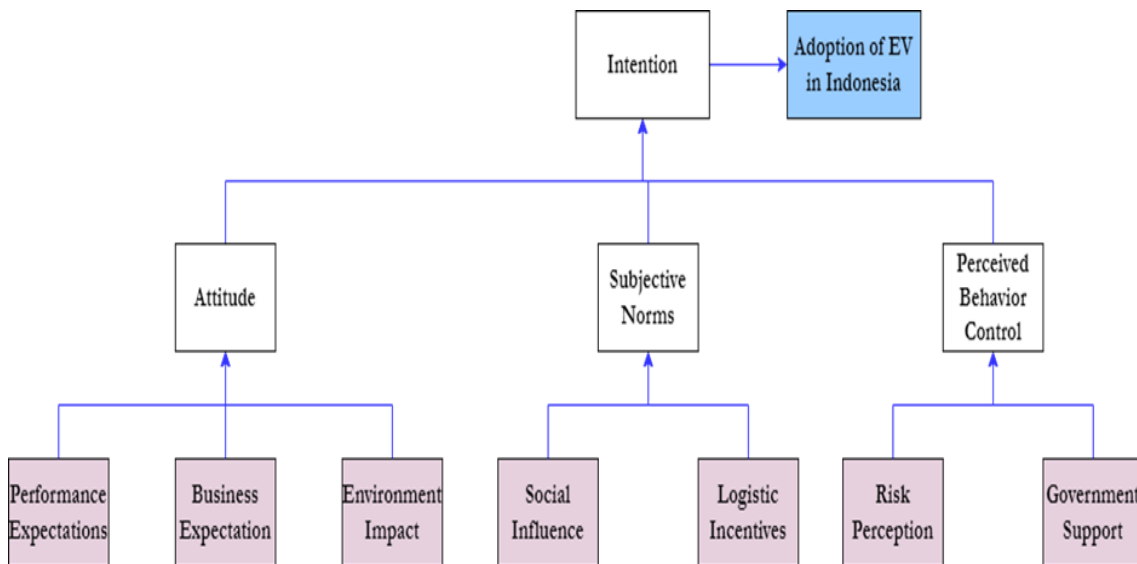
Intention

Adoption of EV in Indonesia

Attitude

Subjective Norms

Perceived Behavior Control

Performance Expectations

Business Expectation

Environment Impact

Social Influence

Logistic Incentives

Risk Perception

Government Support